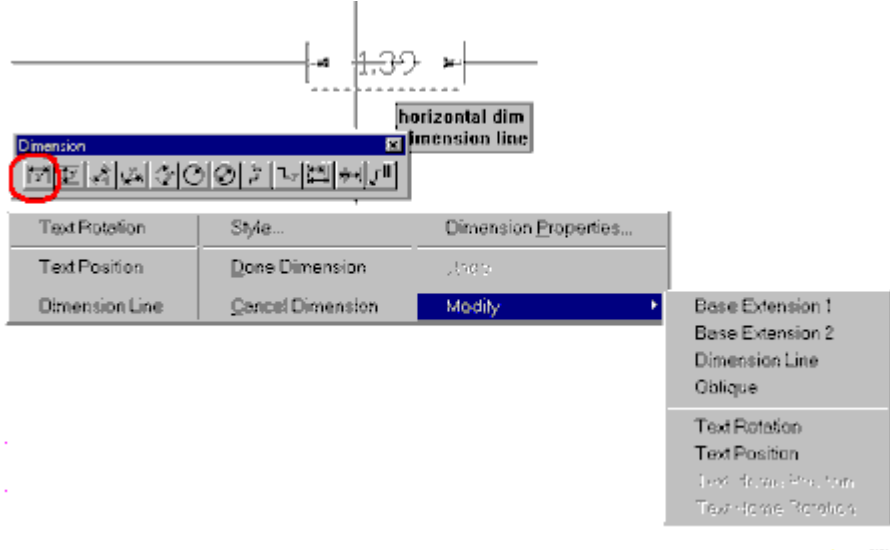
1.39

horizontal dim
dimension line

Dimension

Text Rotation
Text Position
Dimension Line

Style...
Done Dimension
Cancel Dimension

Dimension Properties...
Undo
Modify

Base Extension 1
Base Extension 2
Dimension Line
Oblique
Text Rotation
Text Position
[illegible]
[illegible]